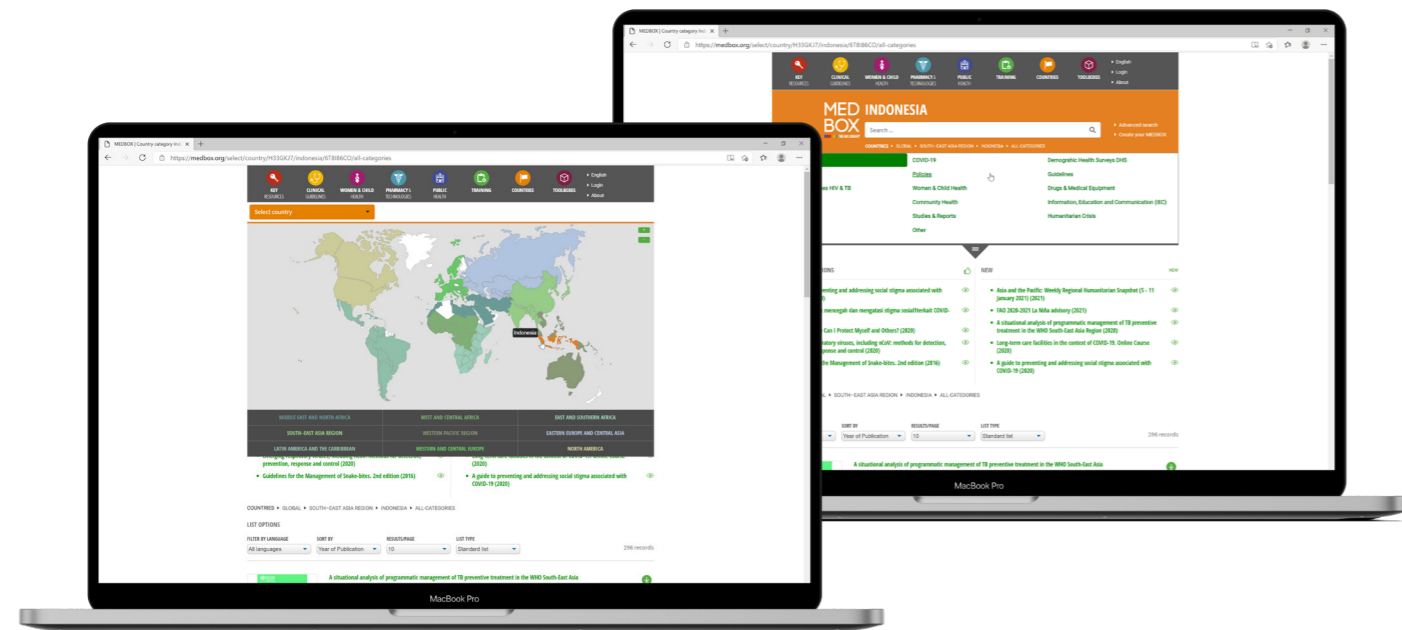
MEDBOX | Country category list

https://medbox.org/select/country/H33GKJ7/indonesia/678I86CO/all-categories

KEY RESOURCES
CLINICAL GUIDELINES
WOMEN & CHILD HEALTH
PHARMACY | TECHNOLOGIES
PUBLIC HEALTH
TRAINING
COUNTRIES
TOOLBOXES

English
Login
About

MED BOX
INDONESIA

Search ...

Advanced search
Create your MEDBOX

COUNTRIES ▸ GLOBAL ▸ SOUTH-EAST ASIA REGION ▸ INDONESIA ▸ ALL-CATEGORIES

es HIV & TB
COVID-19
Policies
Women & Child Health
Community Health
Studies & Reports
Other
Demographic Health Surveys DHS
Guidelines
Drugs & Medical Equipment
Information, Education and Communication (IEC)
Humanitarian Crisis

TIONS
NEW
NOW

nting and addressing social stigma associated with
menengah dan mengatasi stigma sosialTerkait COVID-
Can I Protect Myself and Others? (2020)
tory viruses, including nCoV: methods for detection, ponse and control (2020)
Management of Snake-bites. 2nd edition (2016)

Asia and the Pacific: Weekly Regional Humanitarian Snapshot (5 - 11 January 2021) (2021)
FAO 2020-2021 La Niña advisory (2021)
A situational analysis of programmatic management of TB preventive treatment in the WHO South-East Asia Region (2020)
Long-term care facilities in the context of COVID-19. Online Course (2020)
A guide to preventing and addressing social stigma associated with COVID-19 (2020)

AL ▸ SOUTH-EAST ASIA REGION ▸ INDONESIA ▸ ALL-CATEGORIES

SORT BY
Year of Publication
RESULTS/PAGE
10
LIST TYPE
Standard list
296 records

A situational analysis of programmatic management of TB preventive treatment in the WHO South-East Asia

MacBook Pro

MEDBOX | Country category list

https://medbox.org/select/country/H33GKJ7/indonesia/678I86CO/all-categories

KEY RESOURCES
CLINICAL GUIDELINES
WOMEN & CHILD HEALTH
PHARMACY | TECHNOLOGIES
PUBLIC HEALTH
TRAINING
COUNTRIES
TOOLBOXES

English
Login
About

Select country

Indonesia

MIDDLE EAST AND NORTH AFRICA
WEST AND CENTRAL AFRICA
EAST AND SOUTHERN AFRICA
SOUTH-EAST ASIA REGION
WESTERN PACIFIC REGION
EASTERN EUROPE AND CENTRAL ASIA
LATIN AMERICA AND THE CARIBBEAN
WESTERN AND CENTRAL EUROPE
NORTH AMERICA

prevention, response and control (2020)
Guidelines for the Management of Snake-bites. 2nd edition (2016)
(2020)
A guide to preventing and addressing social stigma associated with COVID-19 (2020)

COUNTRIES ▸ GLOBAL ▸ SOUTH-EAST ASIA REGION ▸ INDONESIA ▸ ALL-CATEGORIES

LIST OPTIONS

FILTER BY LANGUAGE
All languages
SORT BY
Year of Publication
RESULTS/PAGE
10
LIST TYPE
Standard list
296 records

A situational analysis of programmatic management of TB preventive treatment in the WHO South-East Asia

MacBook Pro